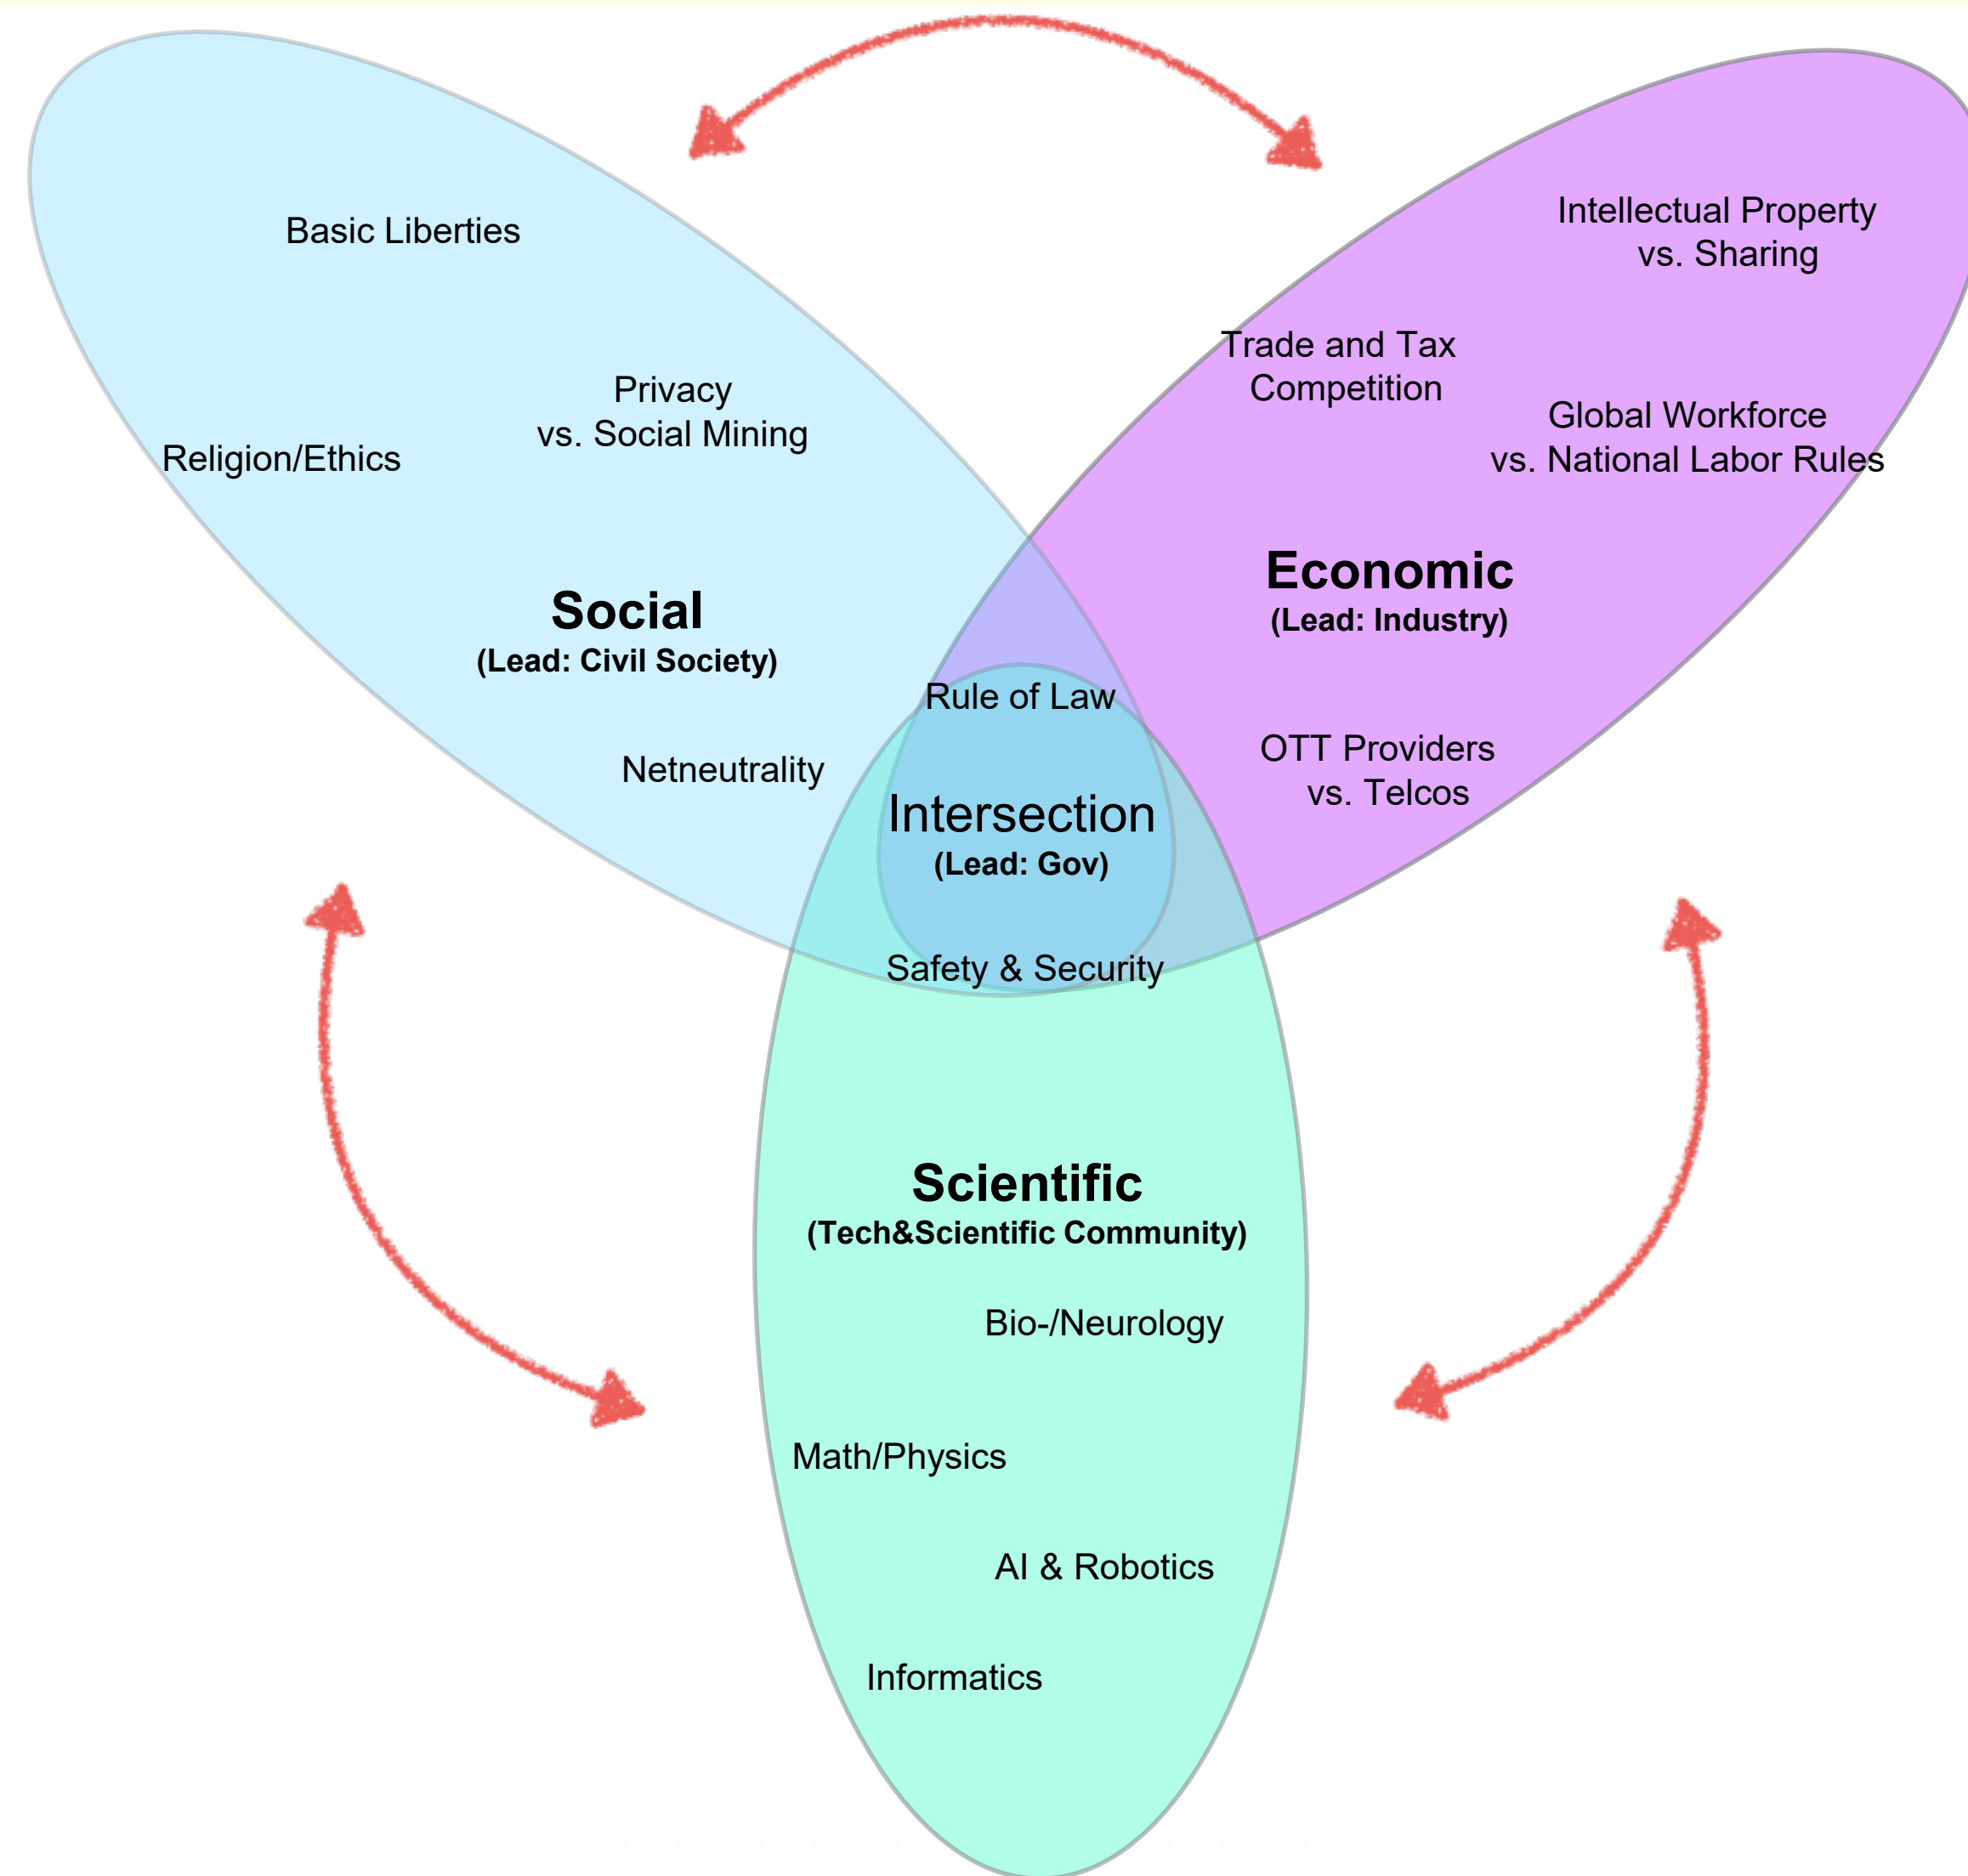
Basic Liberties

Privacy
vs. Social Mining

Religion/Ethics

Social
(Lead: Civil Society)

Netneutrality

Intellectual Property
vs. Sharing

Trade and Tax
Competition

Global Workforce
vs. National Labor Rules

Economic
(Lead: Industry)

OTT Providers
vs. Telcos

Rule of Law

Intersection
(Lead: Gov)

Safety & Security

Scientific
(Tech&Scientific Community)

Bio-/Neurology

Math/Physics

AI & Robotics

Informatics